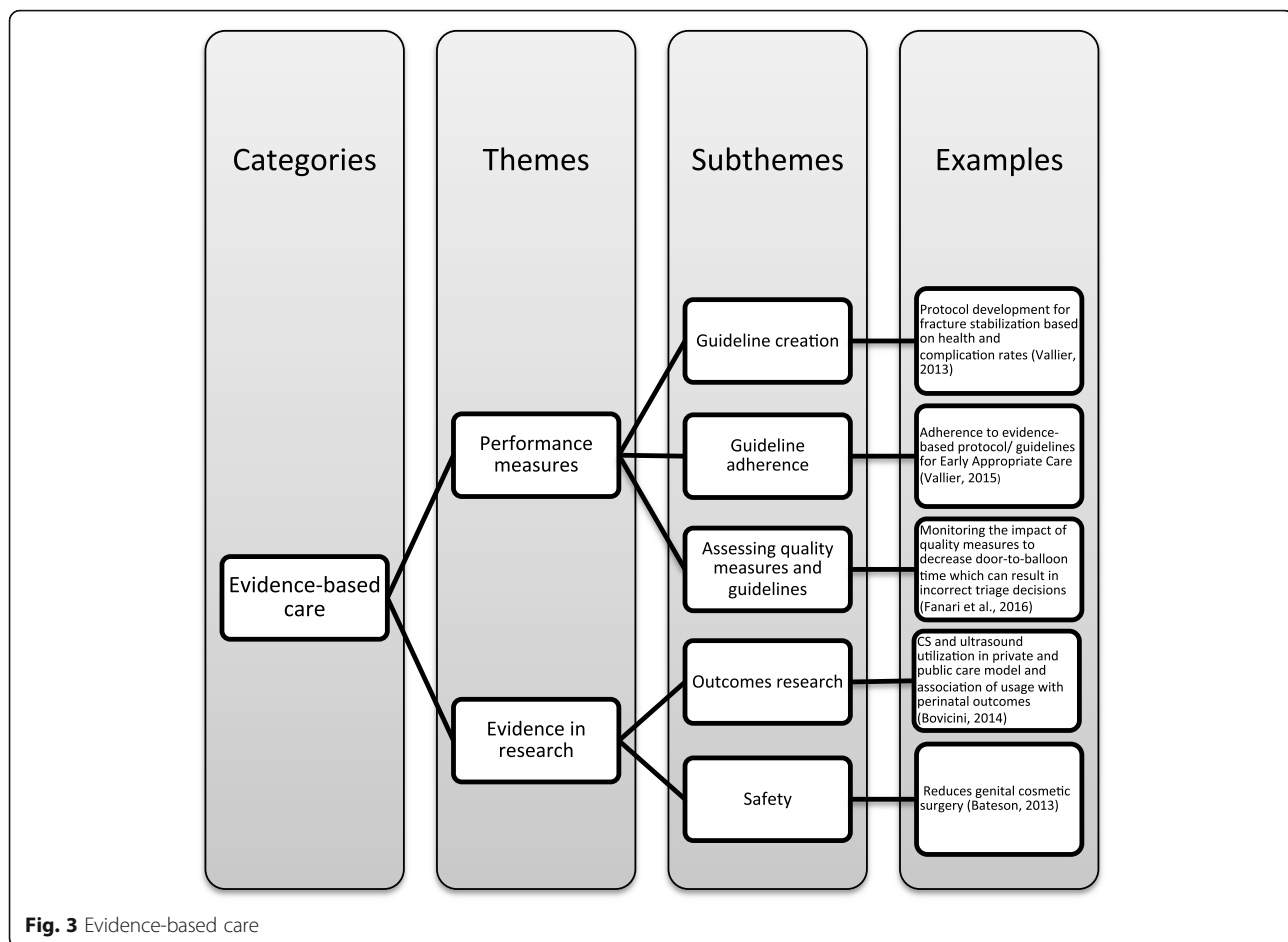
Categories

Themes

Subthemes

Examples

Evidence-based care

Performance measures

Evidence in research

Guideline creation

Guideline adherence

Assessing quality measures and guidelines

Outcomes research

Safety

Protocol development for fracture stabilization based on health and complication rates (Vallier, 2013)

Adherence to evidence-based protocol/ guidelines for Early Appropriate Care (Vallier, 2015)

Monitoring the impact of quality measures to decrease door-to-balloon time which can result in incorrect triage decisions (Fanari et al., 2016)

CS and ultrasound utilization in private and public care model and association of usage with perinatal outcomes (Bovicini, 2014)

Reduces genital cosmetic surgery (Bateson, 2013)

**Fig. 3** Evidence-based care